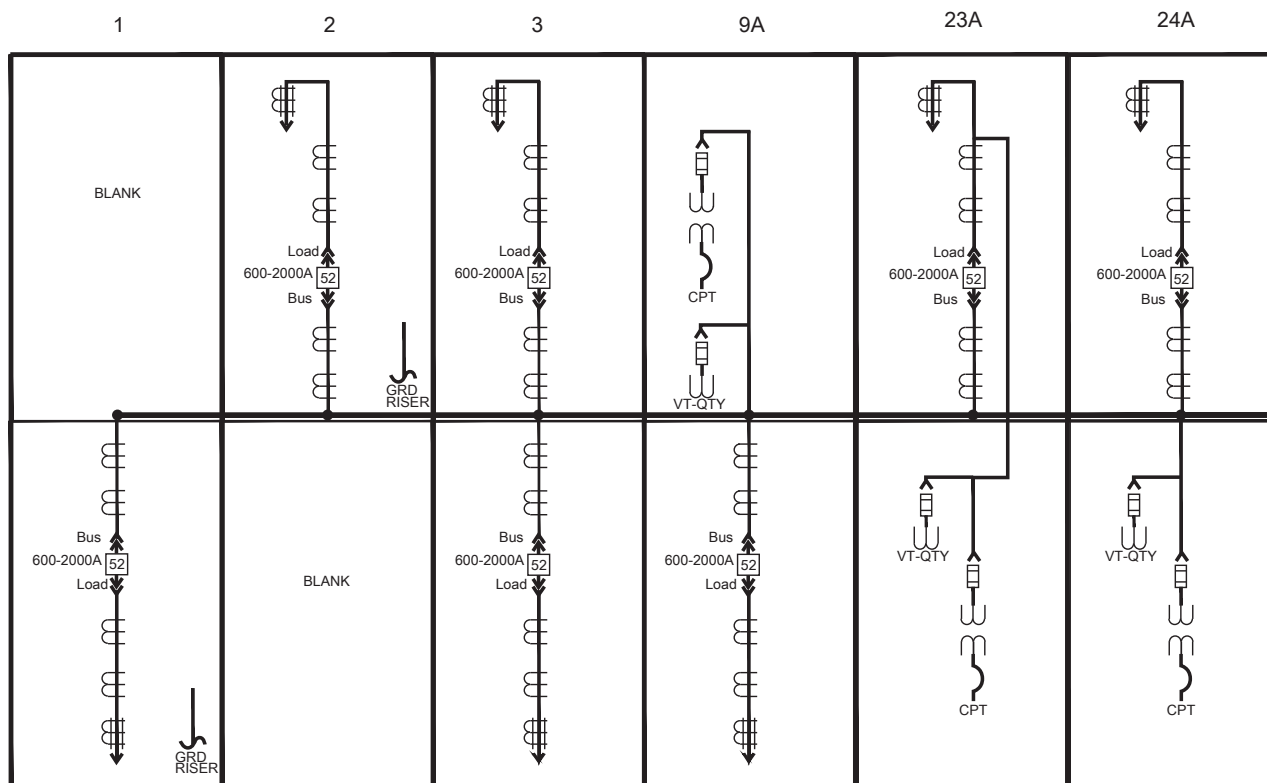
1 2 3 9A 23A 24A

BLANK

Load
600-2000A 52
Bus

GRD RISER

Load
600-2000A 52
Bus

CPT

VT-QTY

Load
600-2000A 52
Bus

Load
600-2000A 52
Bus

Bus
600-2000A 52
Load

GRD RISER

BLANK

Bus
600-2000A 52
Load

Bus
600-2000A 52
Load

VT-QTY

CPT

VT-QTY

CPT